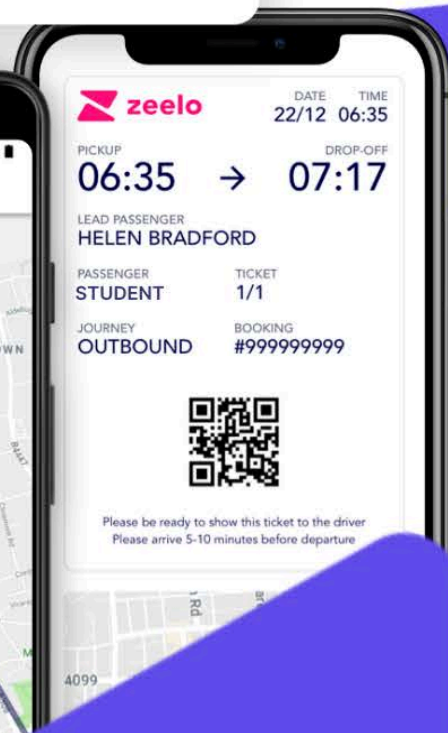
zeelo

DATE 22/12

TIME 06:35

PICKUP 06:35 → DROP-OFF 07:17

LEAD PASSENGER
HELEN BRADFORD

PASSENGER
STUDENT

TICKET
1/1

JOURNEY
OUTBOUND

BOOKING
#99999999

Please be ready to show this ticket to the driver
Please arrive 5-10 minutes before departure

WN

4099

Rd